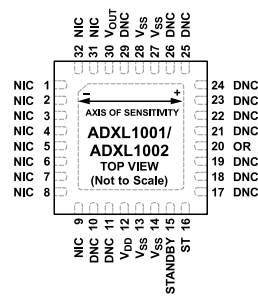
32 NIC
31 NIC
30 $V_{OUT}$
29 DNC
28 $V_{SS}$
27 $V_{SS}$
26 DNC
25 DNC

NIC 1
NIC 2
NIC 3
NIC 4
NIC 5
NIC 6
NIC 7
NIC 8

–
+
AXIS OF SENSITIVITY
ADXL1001/
ADXL1002
TOP VIEW
(Not to Scale)

24 DNC
23 DNC
22 DNC
21 DNC
20 OR
19 DNC
18 DNC
17 DNC

NIC 9
DNC 10
DNC 11
$V_{DD}$ 12
$V_{SS}$ 13
$V_{SS}$ 14
STANDBY 15
ST 16